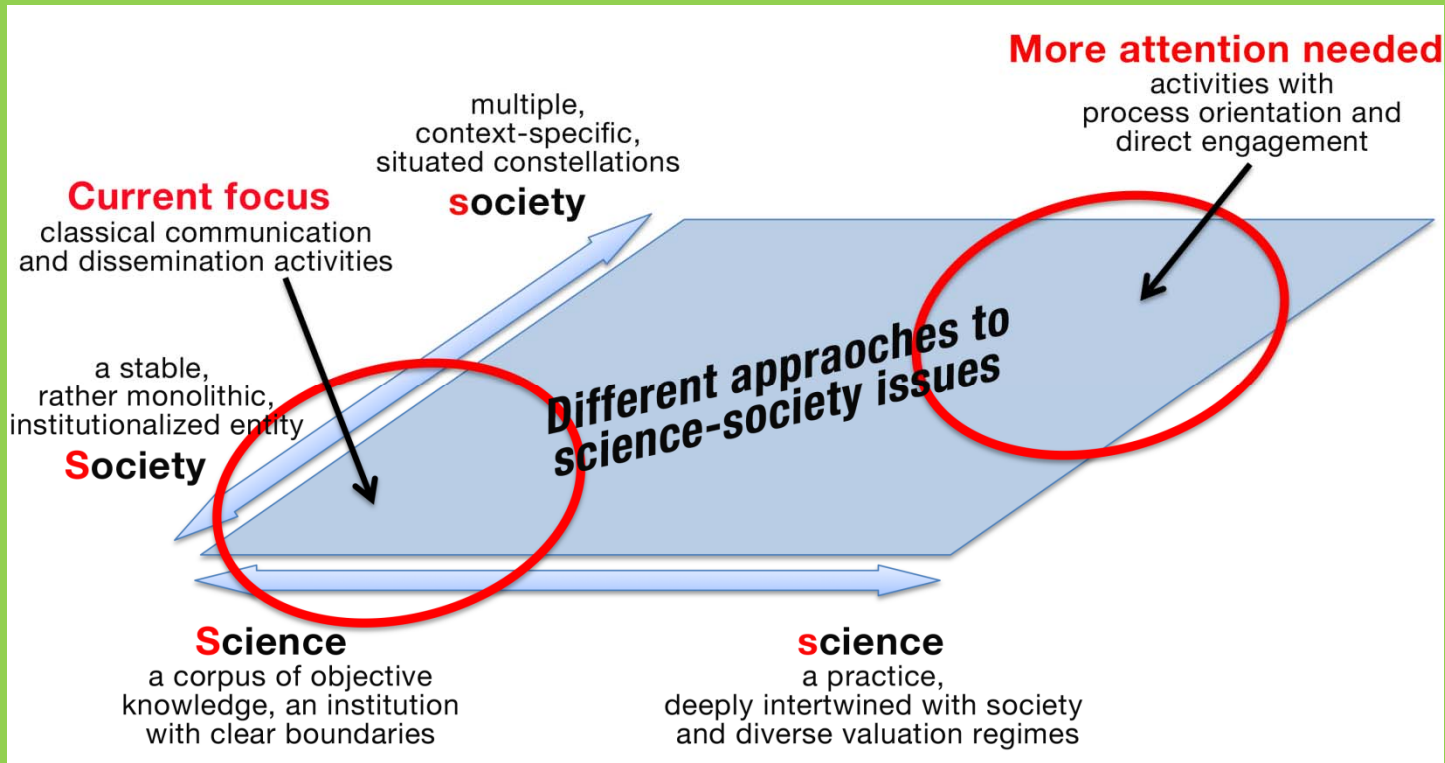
More attention needed
activities with
process orientation and
direct engagement

multiple,
context-specific,
situated constellations
society

Current focus
classical communication
and dissemination activities

a stable,
rather monolithic,
institutionalized entity
Society

Different appraoches to
science-society issues

Science
a corpus of objective
knowledge, an institution
with clear boundaries

science
a practice,
deeply intertwined with society
and diverse valuation regimes